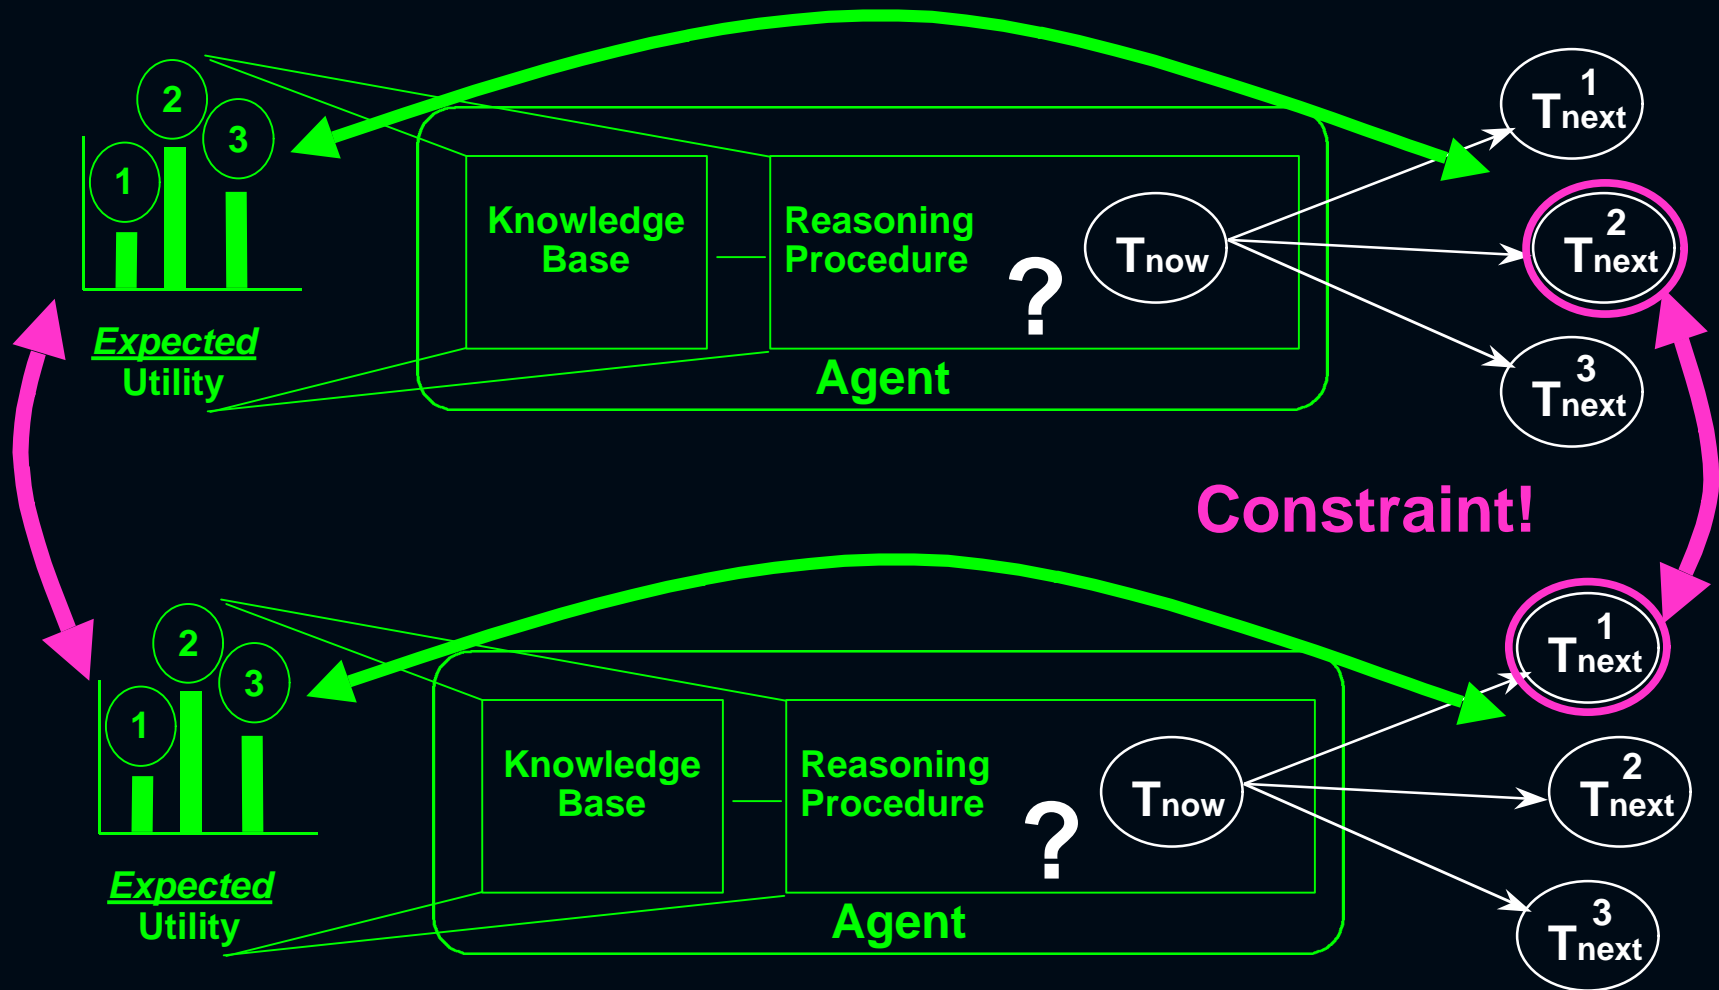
2
3
1
Expected
Utility

Knowledge Base

Reasoning Procedure

?

$T_{now}$

Agent

$T^1_{next}$
$T^2_{next}$
$T^3_{next}$

Constraint!

2
3
1
Expected
Utility

Knowledge Base

Reasoning Procedure

?

$T_{now}$

Agent

$T^1_{next}$
$T^2_{next}$
$T^3_{next}$